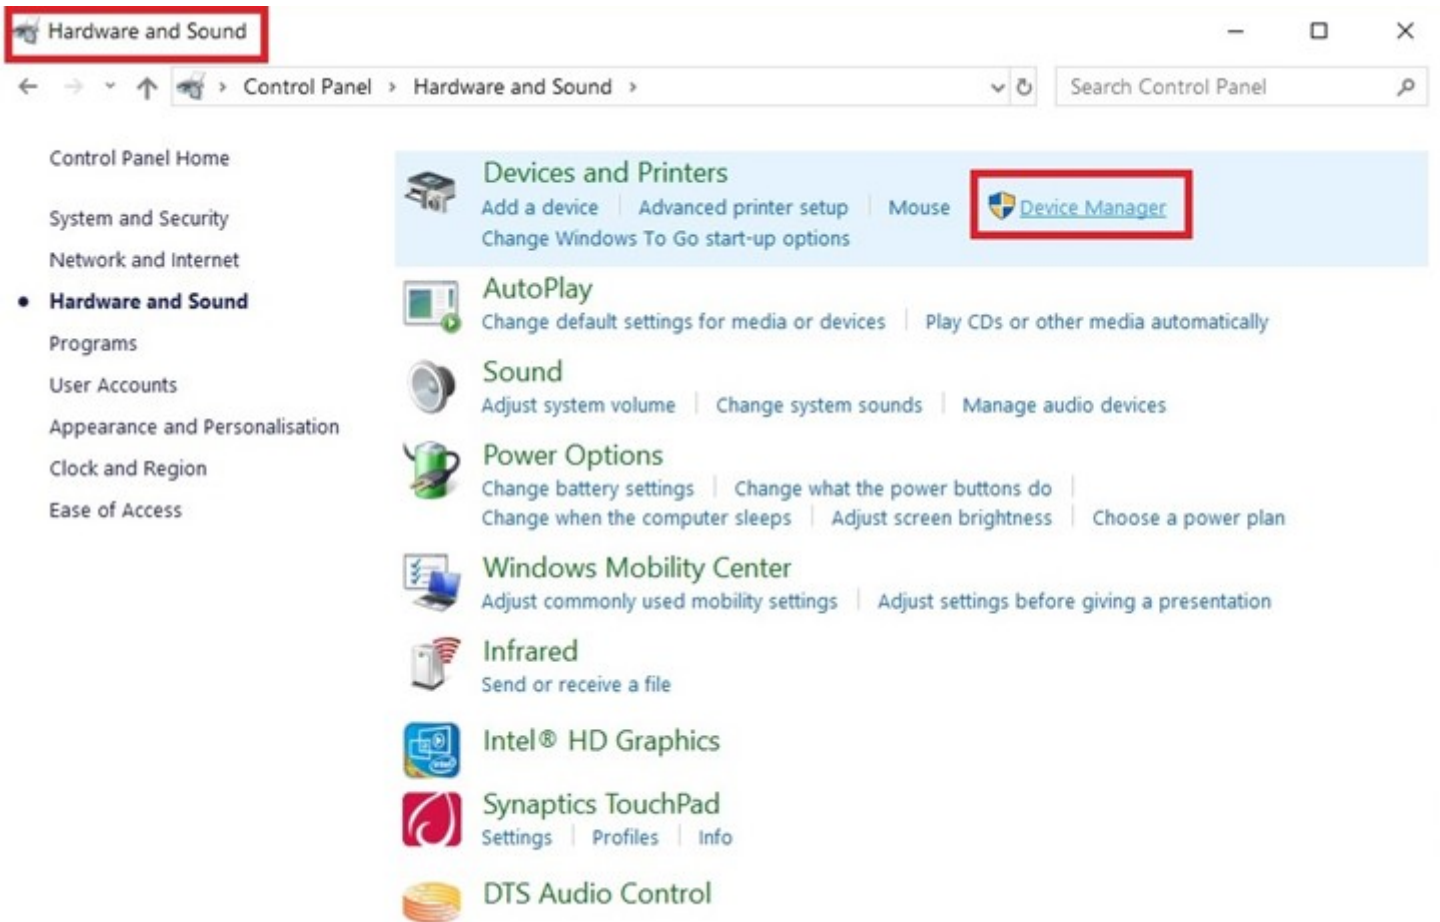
Hardware and Sound

Control Panel › Hardware and Sound ›

Search Control Panel

Control Panel Home

System and Security

Network and Internet

Hardware and Sound

Programs

User Accounts

Appearance and Personalisation

Clock and Region

Ease of Access

Devices and Printers
Add a device | Advanced printer setup | Mouse | Device Manager
Change Windows To Go start-up options

AutoPlay
Change default settings for media or devices | Play CDs or other media automatically

Sound
Adjust system volume | Change system sounds | Manage audio devices

Power Options
Change battery settings | Change what the power buttons do | Change when the computer sleeps | Adjust screen brightness | Choose a power plan

Windows Mobility Center
Adjust commonly used mobility settings | Adjust settings before giving a presentation

Infrared
Send or receive a file

Intel® HD Graphics

Synaptics TouchPad
Settings | Profiles | Info

DTS Audio Control